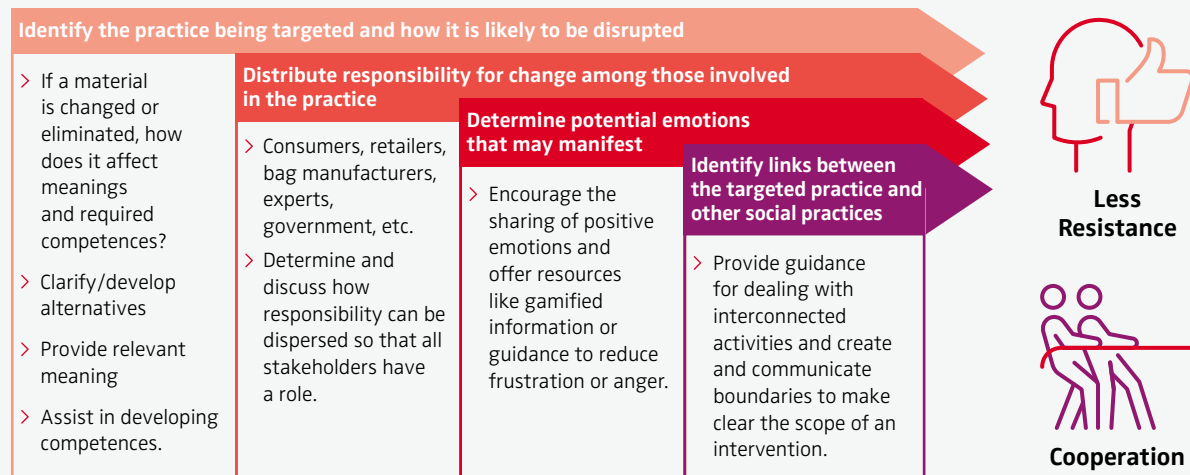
Identify the practice being targeted and how it is likely to be disrupted

> If a material is changed or eliminated, how does it affect meanings and required competences?

> Clarify/develop alternatives

> Provide relevant meaning

> Assist in developing competences.

Distribute responsibility for change among those involved in the practice

> Consumers, retailers, bag manufacturers, experts, government, etc.

> Determine and discuss how responsibility can be dispersed so that all stakeholders have a role.

Determine potential emotions that may manifest

> Encourage the sharing of positive emotions and offer resources like gamified information or guidance to reduce frustration or anger.

Identify links between the targeted practice and other social practices

> Provide guidance for dealing with interconnected activities and create and communicate boundaries to make clear the scope of an intervention.

Less Resistance

Cooperation